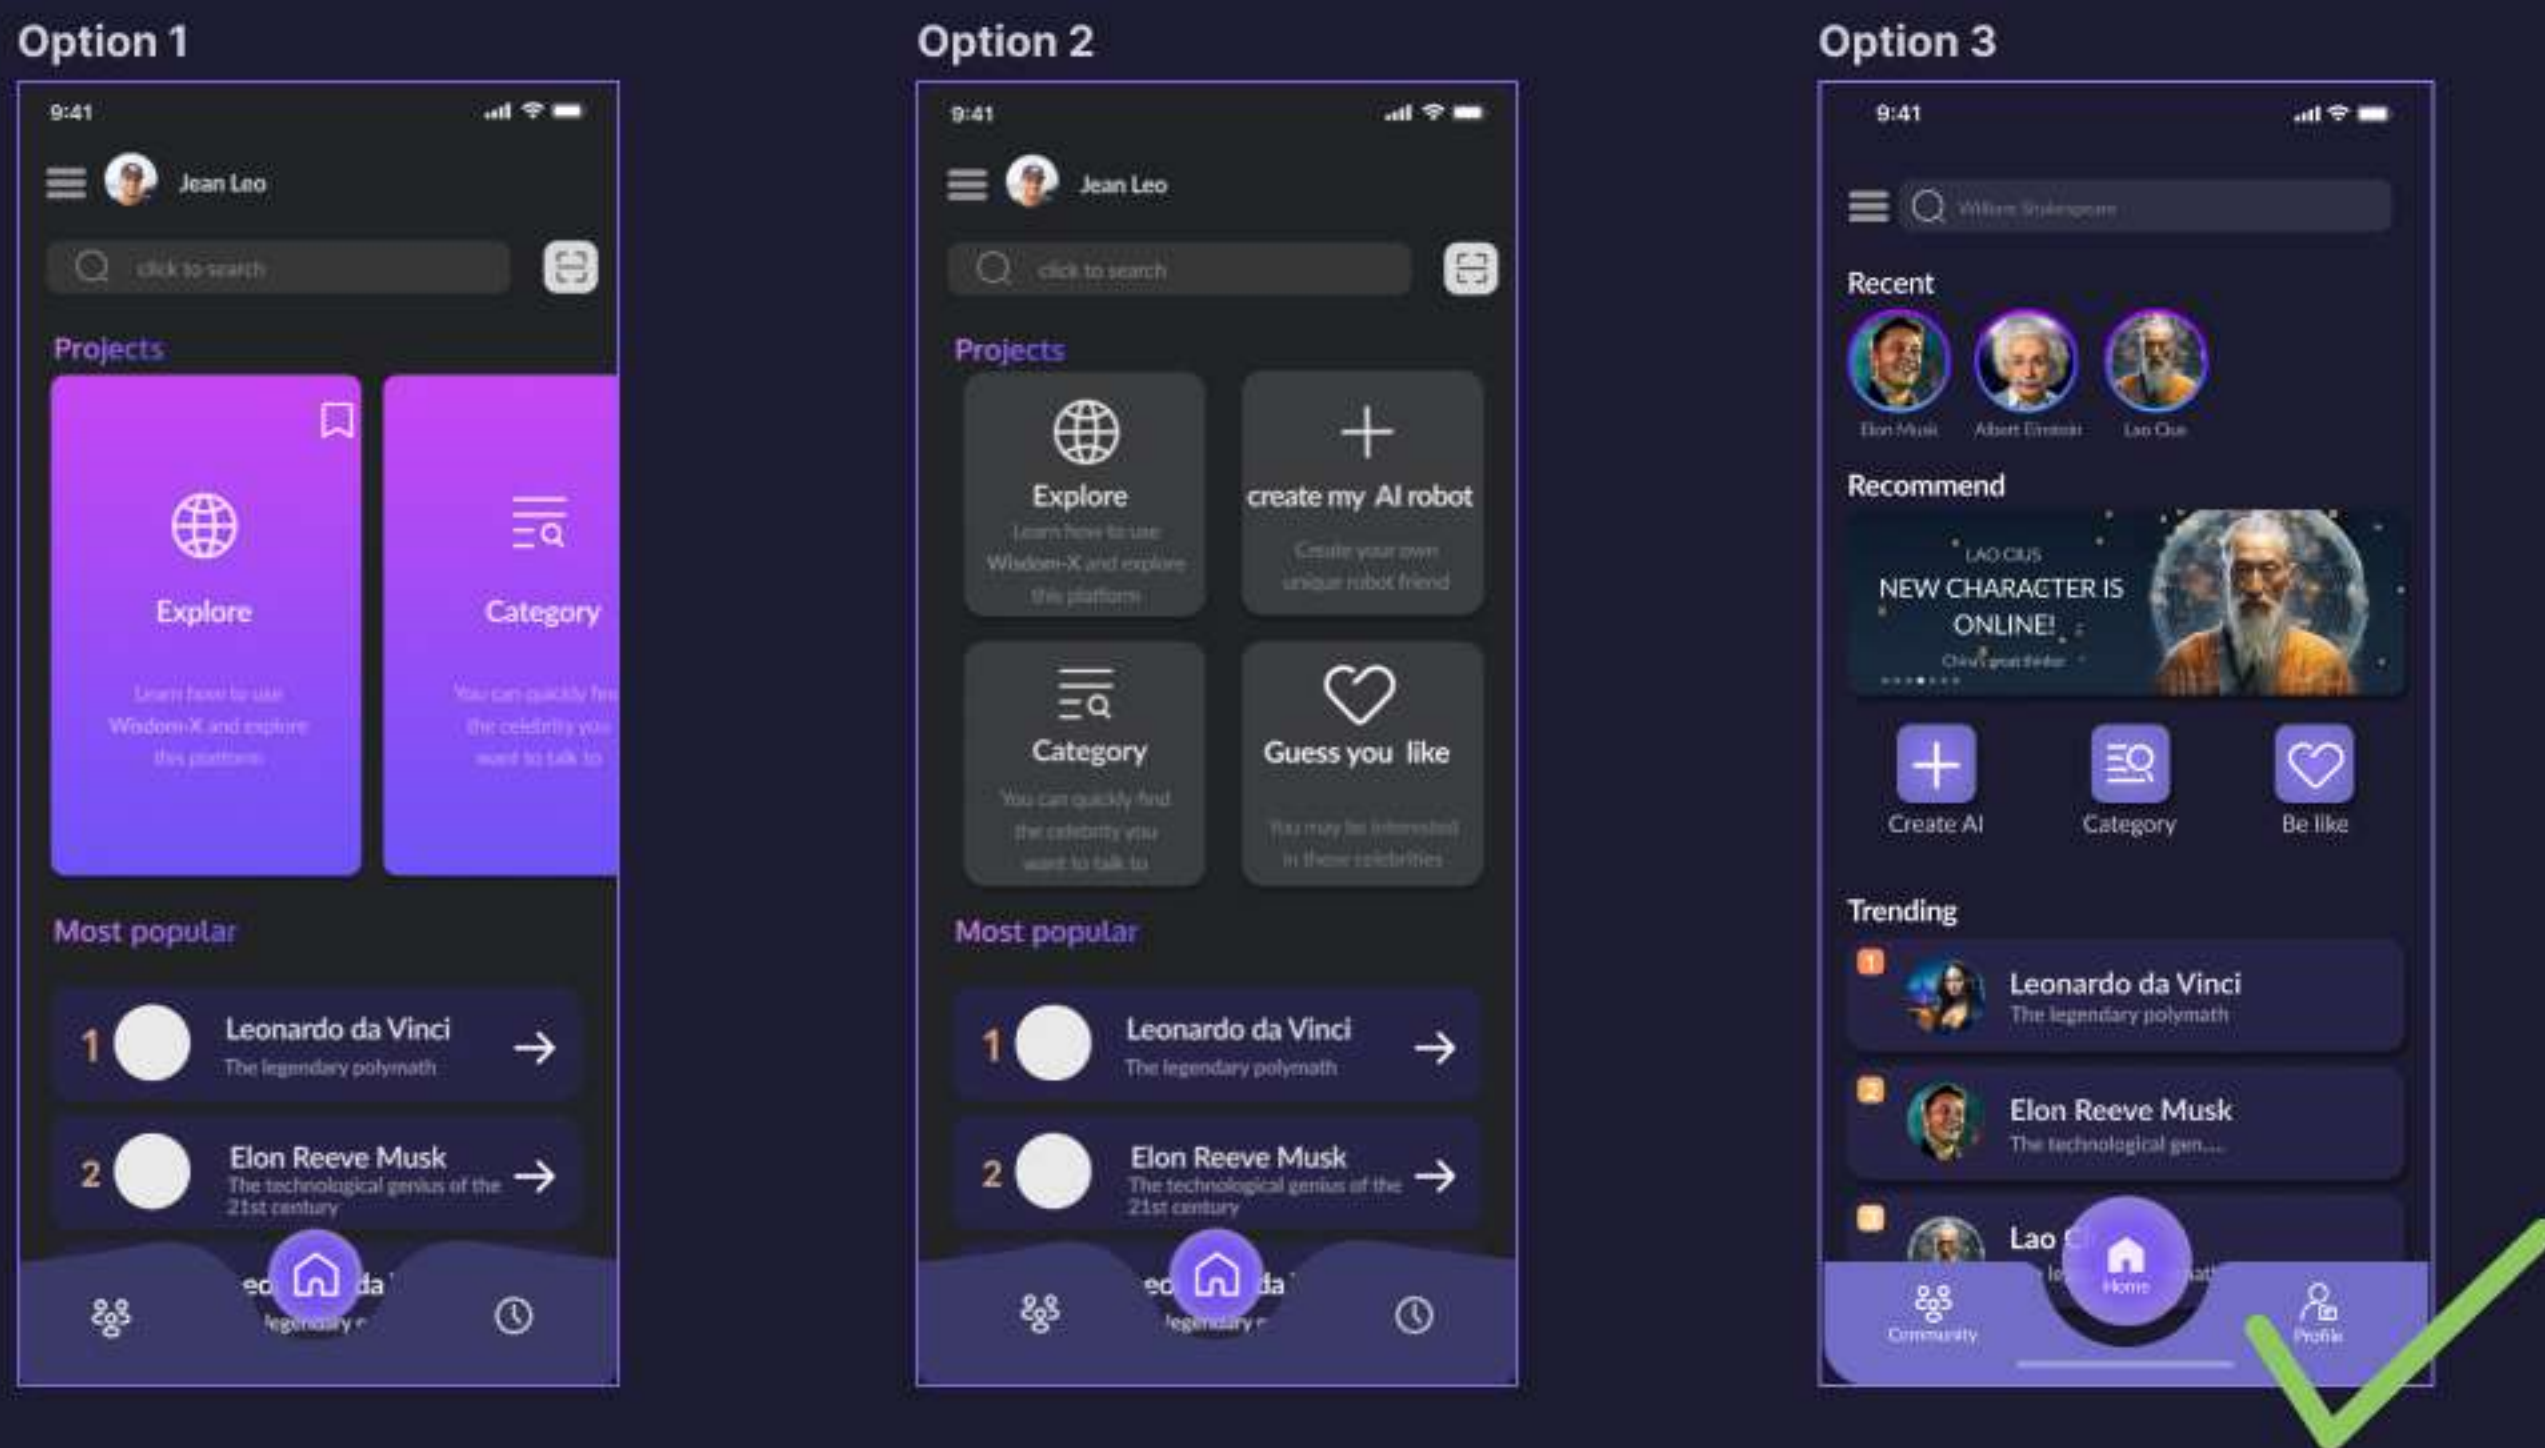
Option 1

9:41

Jean Leo

click to search

Projects

Explore

Learn how to use Wisdom-X and explore this platform

Category

You can quickly find the celebrity you want to talk to

Most popular

1 Leonardo da Vinci
The legendary polymath

2 Elon Reeve Musk
The technological genius of the 21st century

Option 2

9:41

Jean Leo

click to search

Projects

Explore
Learn how to use Wisdom-X and explore this platform

create my AI robot
Create your own unique robot friend

Category
You can quickly find the celebrity you want to talk to

Guess you like
You may be interested in these celebrities

Most popular

1 Leonardo da Vinci
The legendary polymath

2 Elon Reeve Musk
The technological genius of the 21st century

Option 3

9:41

William Shakespeare

Recent

Elon Musk Albert Einstein Lao Clus

Recommend

LAO CIUS
NEW CHARACTER IS ONLINE!
China's great thinker

Create AI Category Be like

Trending

1 Leonardo da Vinci
The legendary polymath

2 Elon Reeve Musk
The technological gen....

3 Lao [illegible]

Community Home Profile